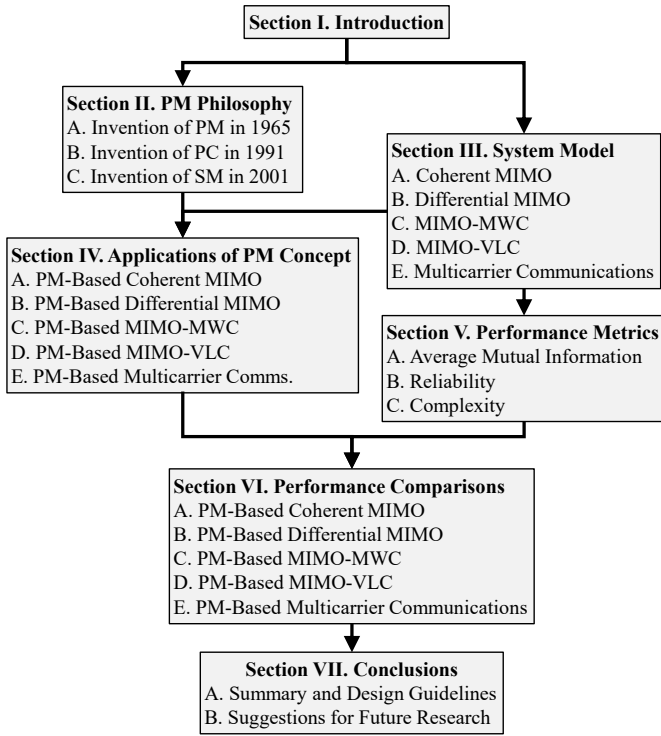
Section I. Introduction

Section II. PM Philosophy
A. Invention of PM in 1965
B. Invention of PC in 1991
C. Invention of SM in 2001

Section III. System Model
A. Coherent MIMO
B. Differential MIMO
C. MIMO-MWC
D. MIMO-VLC
E. Multicarrier Communications

Section IV. Applications of PM Concept
A. PM-Based Coherent MIMO
B. PM-Based Differential MIMO
C. PM-Based MIMO-MWC
D. PM-Based MIMO-VLC
E. PM-Based Multicarrier Comms.

Section V. Performance Metrics
A. Average Mutual Information
B. Reliability
C. Complexity

Section VI. Performance Comparisons
A. PM-Based Coherent MIMO
B. PM-Based Differential MIMO
C. PM-Based MIMO-MWC
D. PM-Based MIMO-VLC
E. PM-Based Multicarrier Communications

Section VII. Conclusions
A. Summary and Design Guidelines
B. Suggestions for Future Research